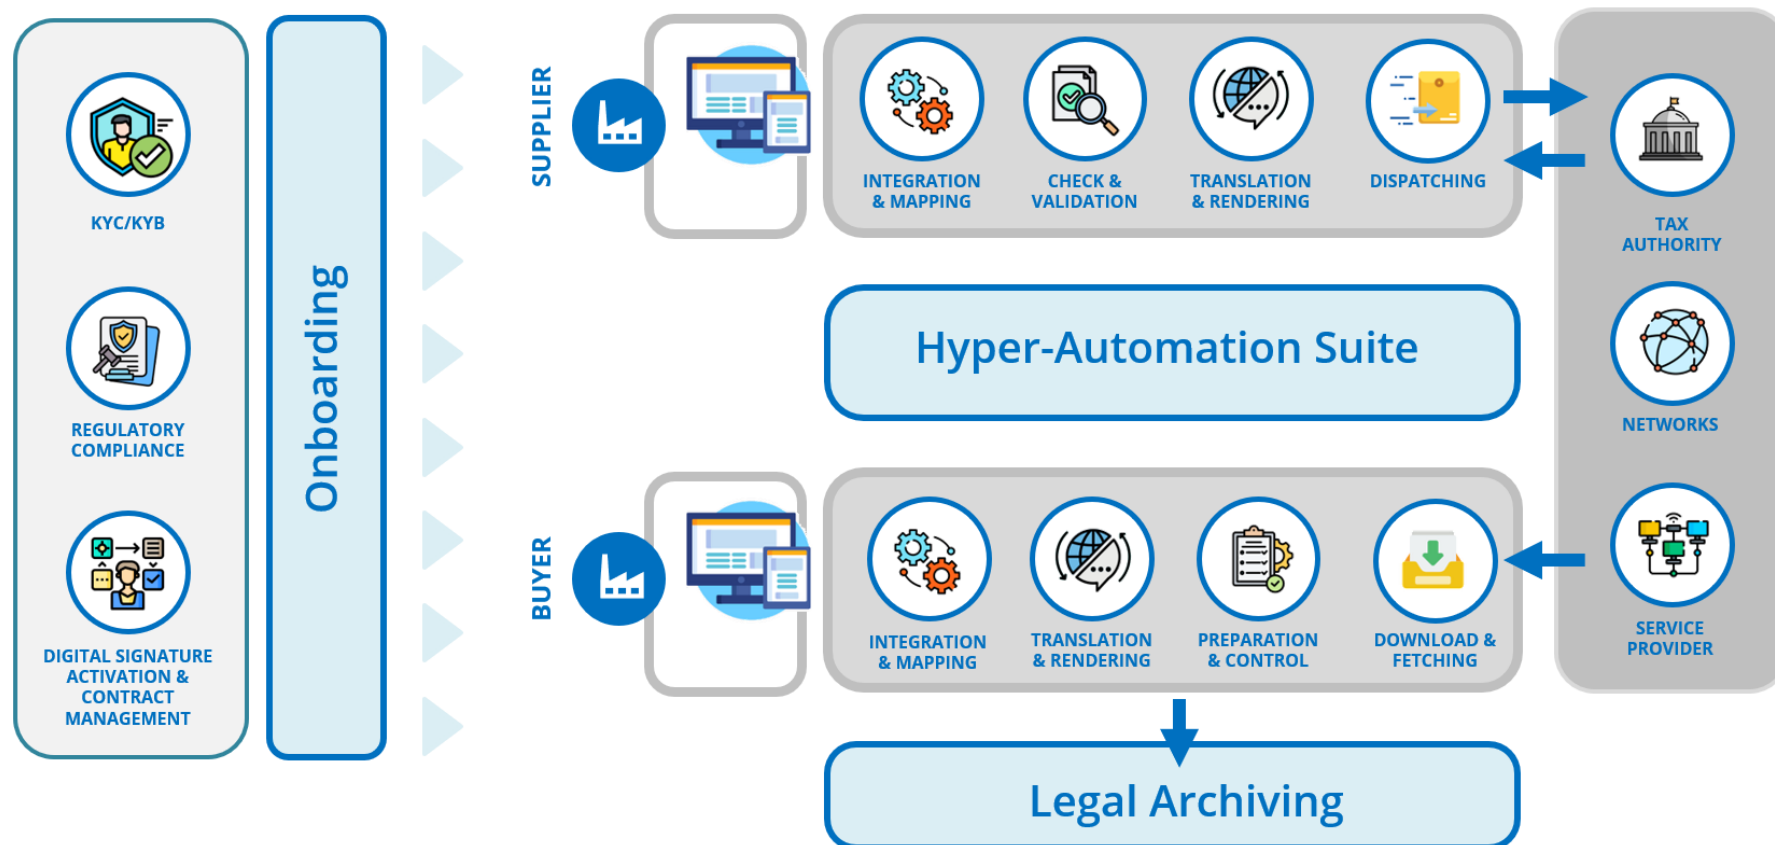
KYC/KYB

REGULATORY COMPLIANCE

DIGITAL SIGNATURE ACTIVATION & CONTRACT MANAGEMENT

Onboarding

SUPPLIER

INTEGRATION & MAPPING

CHECK & VALIDATION

TRANSLATION & RENDERING

DISPATCHING

TAX AUTHORITY

Hyper-Automation Suite

NETWORKS

BUYER

INTEGRATION & MAPPING

TRANSLATION & RENDERING

PREPARATION & CONTROL

DOWNLOAD & FETCHING

SERVICE PROVIDER

Legal Archiving